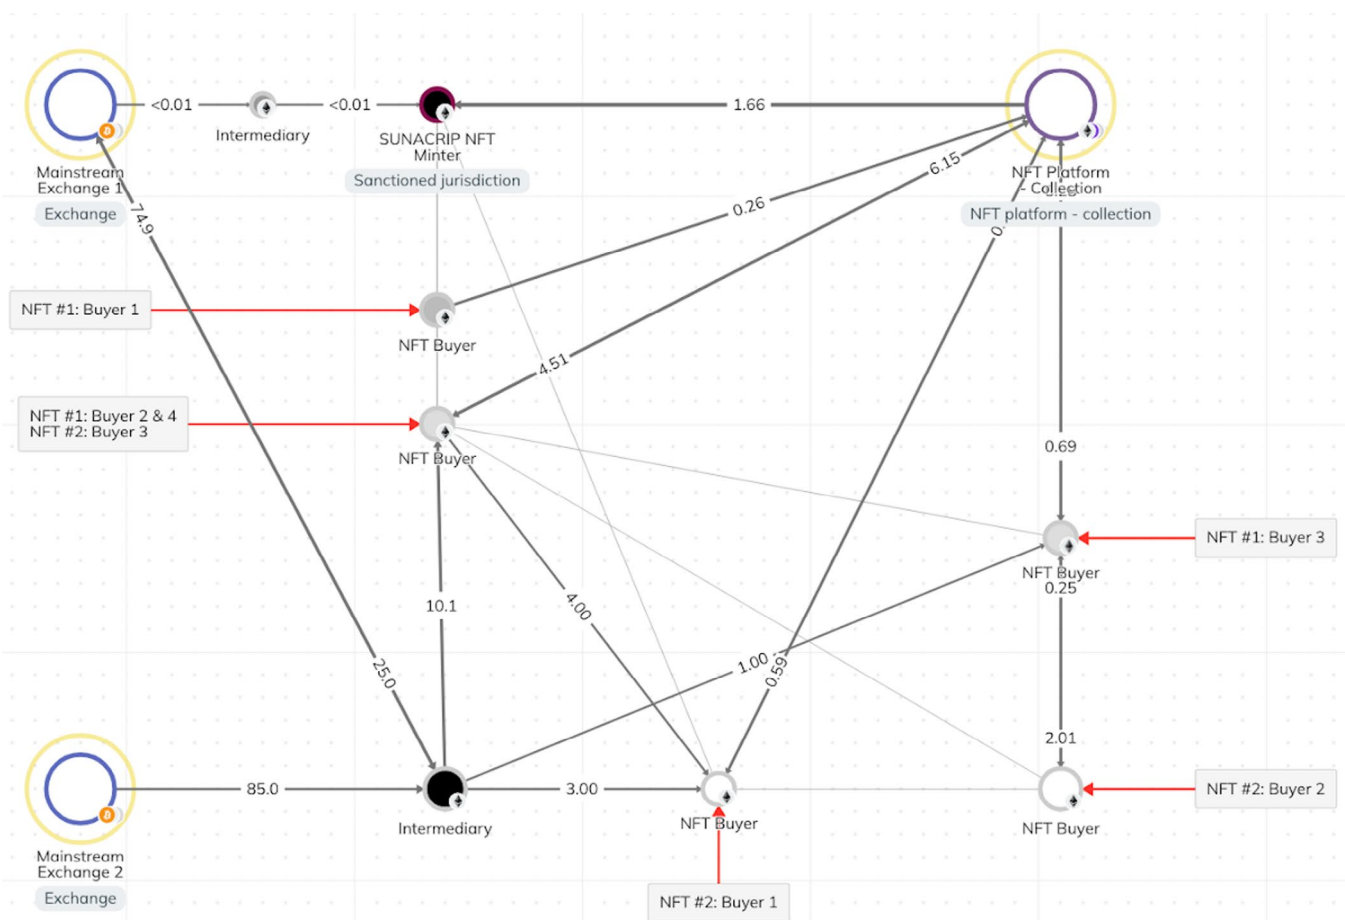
Mainstream Exchange 1
Exchange
<0.01
Intermediary
<0.01
SUNACRIP NFT Minter
Sanctioned jurisdiction
1.66
NFT Platform - Collection
NFT platform - collection
0.26
6.15
74.9
NFT #1: Buyer 1
NFT Buyer
NFT #1: Buyer 2 & 4
NFT #2: Buyer 3
4.51
NFT Buyer
0.69
NFT #1: Buyer 3
NFT Buyer
0.25
10.1
4.00
25.0
1.00
0.59
2.01
Mainstream Exchange 2
Exchange
85.0
Intermediary
3.00
NFT Buyer
NFT Buyer
NFT #2: Buyer 2
NFT #2: Buyer 1